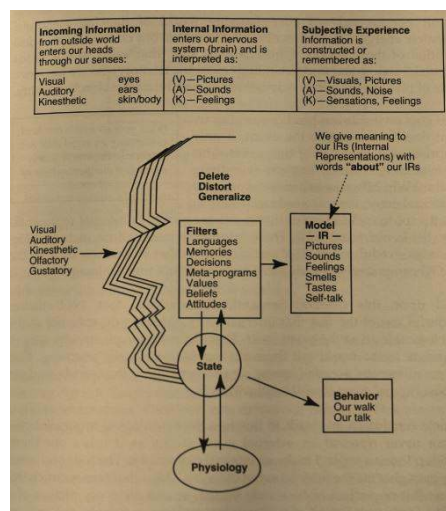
| Incoming Information from outside world enters our heads through our senses: | Internal Information enters our nervous system (brain) and is interpreted as: | Subjective Experience Information is constructed or remembered as: |
|---|---|---|
| Visual eyes<br>Auditory ears<br>Kinesthetic skin/body | (V)—Pictures<br>(A)—Sounds<br>(K)—Feelings | (V)—Visuals, Pictures<br>(A)—Sounds, Noise<br>(K)—Sensations, Feelings |

We give meaning to our IRs (Internal Representations) with words "about" our IRs

Delete
Distort
Generalize

Visual
Auditory
Kinesthetic
Olfactory
Gustatory

Filters
Languages
Memories
Decisions
Meta-programs
Values
Beliefs
Attitudes

Model
— IR —
Pictures
Sounds
Feelings
Smells
Tastes
Self-talk

State

Behavior
Our walk
Our talk

Physiology